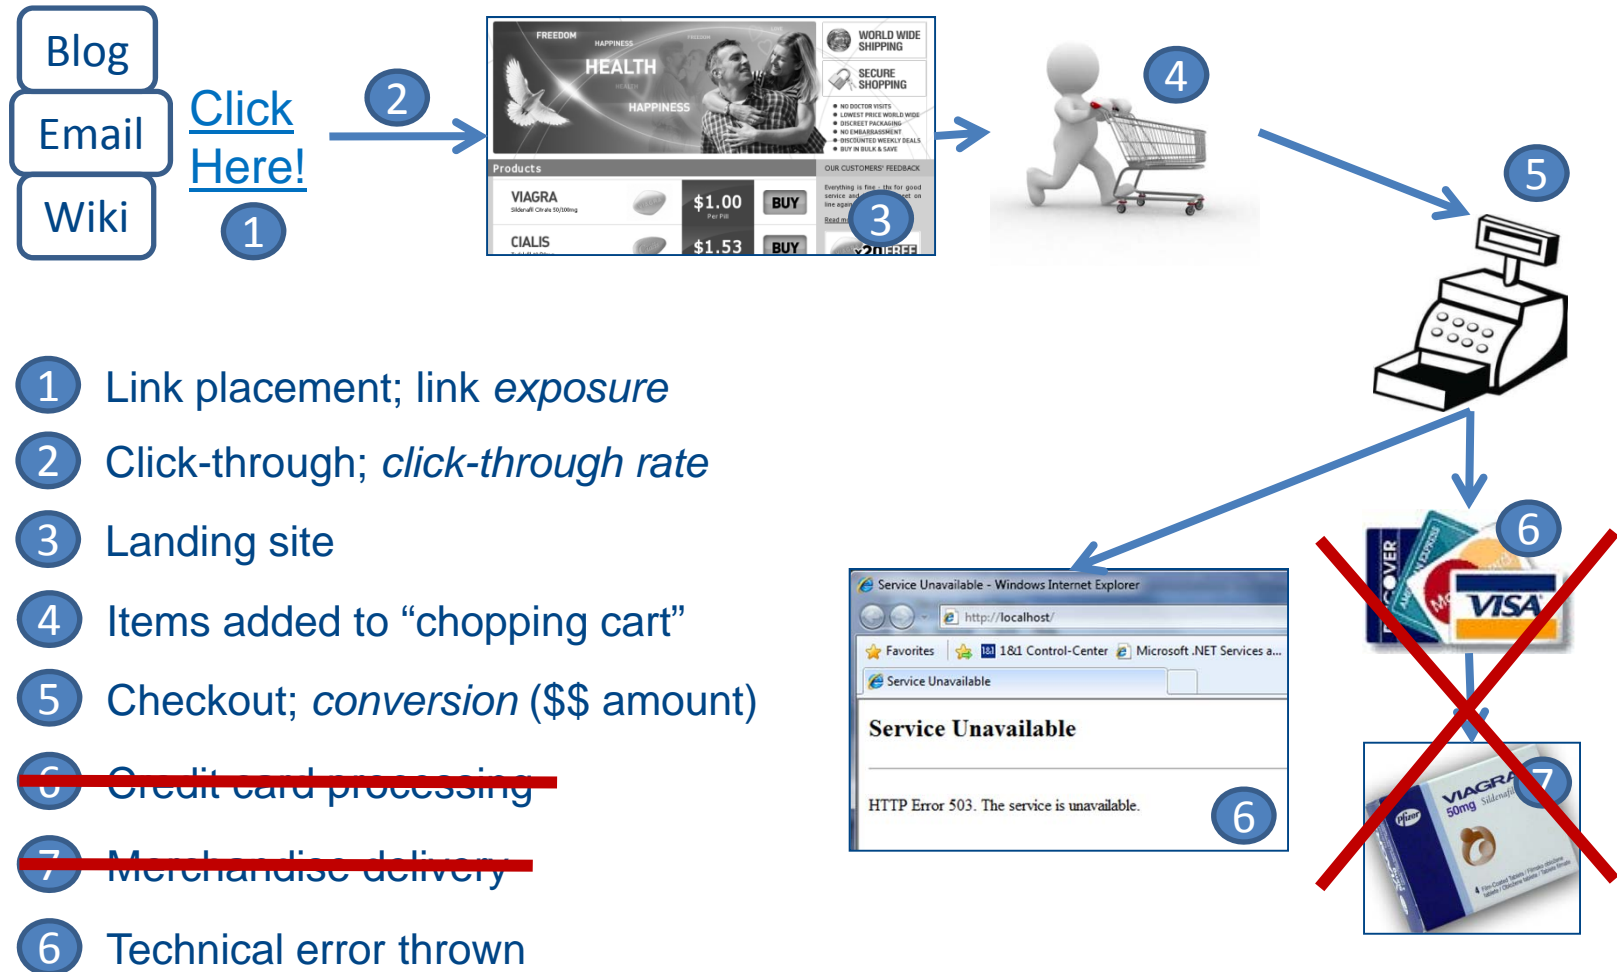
Blog

Email

Wiki

Click Here!

1

2

FREEDOM HAPPINESS HEALTH HAPPINESS

WORLD WIDE SHIPPING

SECURE SHOPPING

NO DOCTOR VISITS
LOWEST PRICE WORLD WIDE
DISCREET PACKAGING
NO EMBARRASSMENT
DISCOUNTED WEEKLY DEALS
BUY IN BULK & SAVE

Products

OUR CUSTOMERS' FEEDBACK

VIAGRA $1.00 BUY

CIALIS $1.53 BUY

3

4

5

1 Link placement; link *exposure*

2 Click-through; *click-through rate*

3 Landing site

4 Items added to “chopping cart”

5 Checkout; *conversion* ($$ amount)

~~6 Credit card processing~~

~~7 Merchandise delivery~~

6 Technical error thrown

Service Unavailable - Windows Internet Explorer

http://localhost/

Favorites | 1&1 Control-Center | Microsoft .NET Services a...

Service Unavailable

Service Unavailable

HTTP Error 503. The service is unavailable.

6

6

DISCOVER VISA

7

VIAGRA 50mg Sildenafil Pfizer